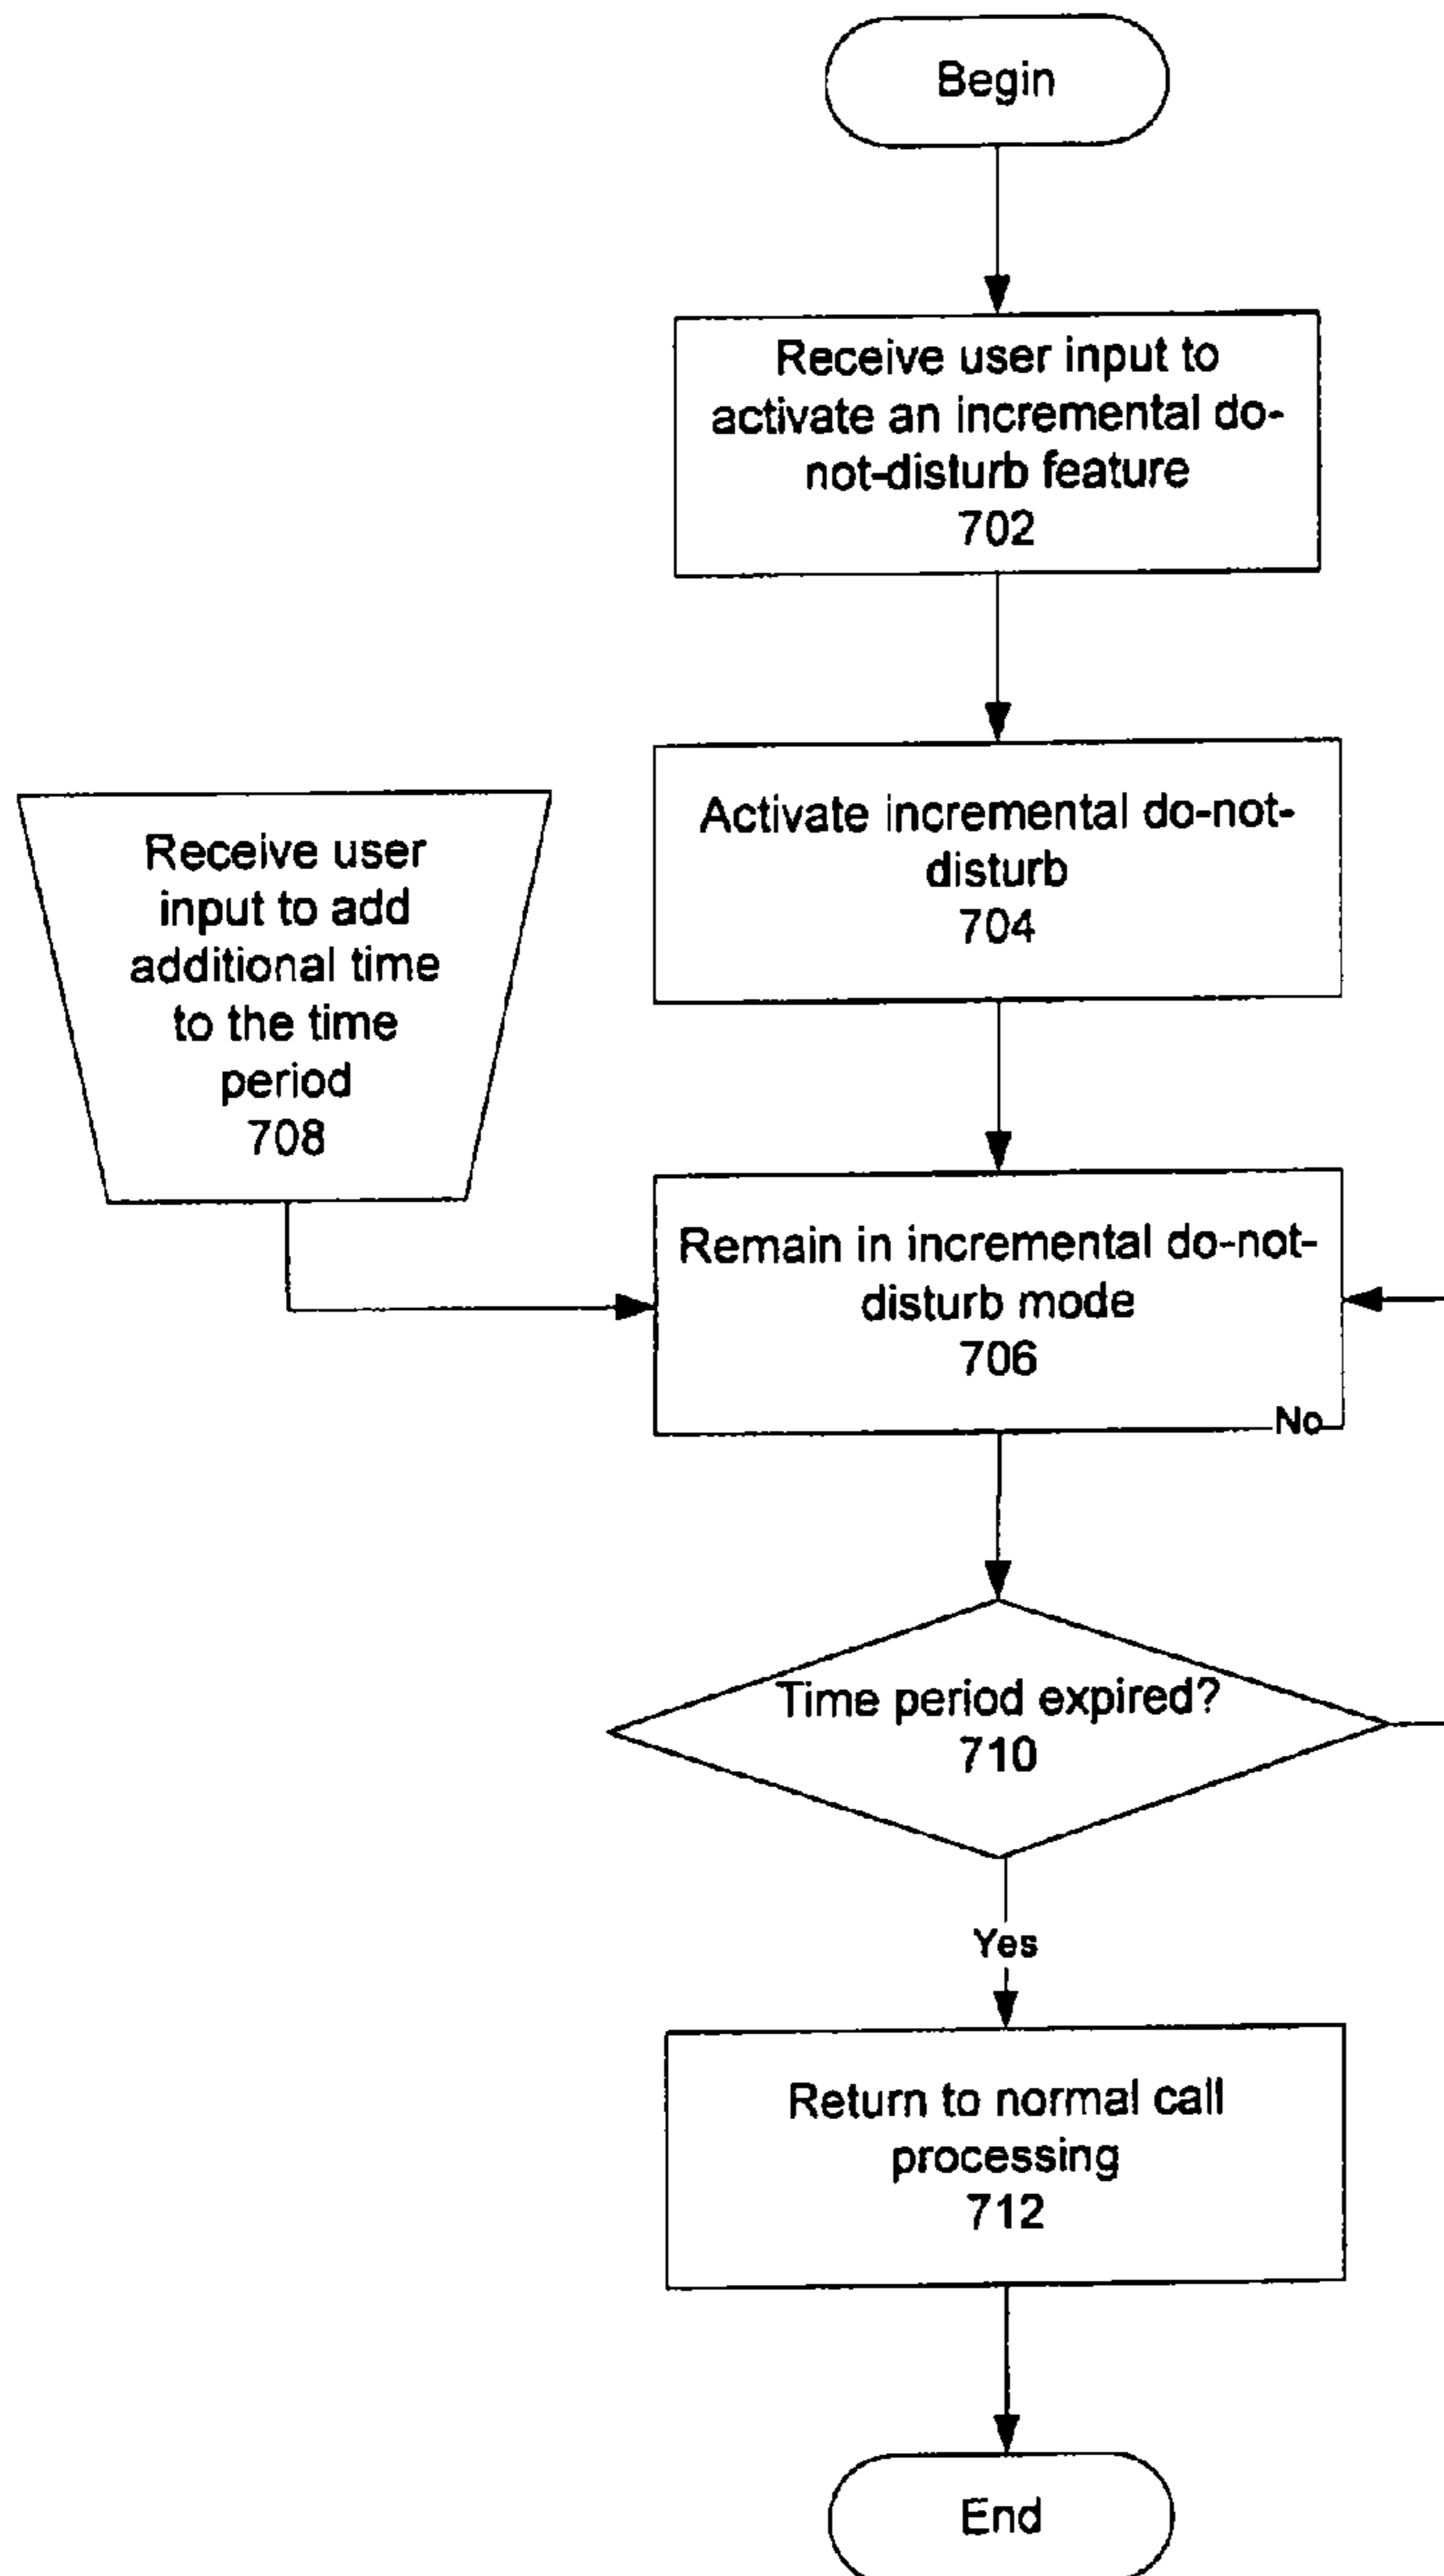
Begin

Receive user input to activate an incremental do-not-disturb feature
702

Activate incremental do-not-disturb
704

Receive user input to add additional time to the time period
708

Remain in incremental do-not-disturb mode
706

No

Time period expired?
710

Yes

Return to normal call processing
712

End